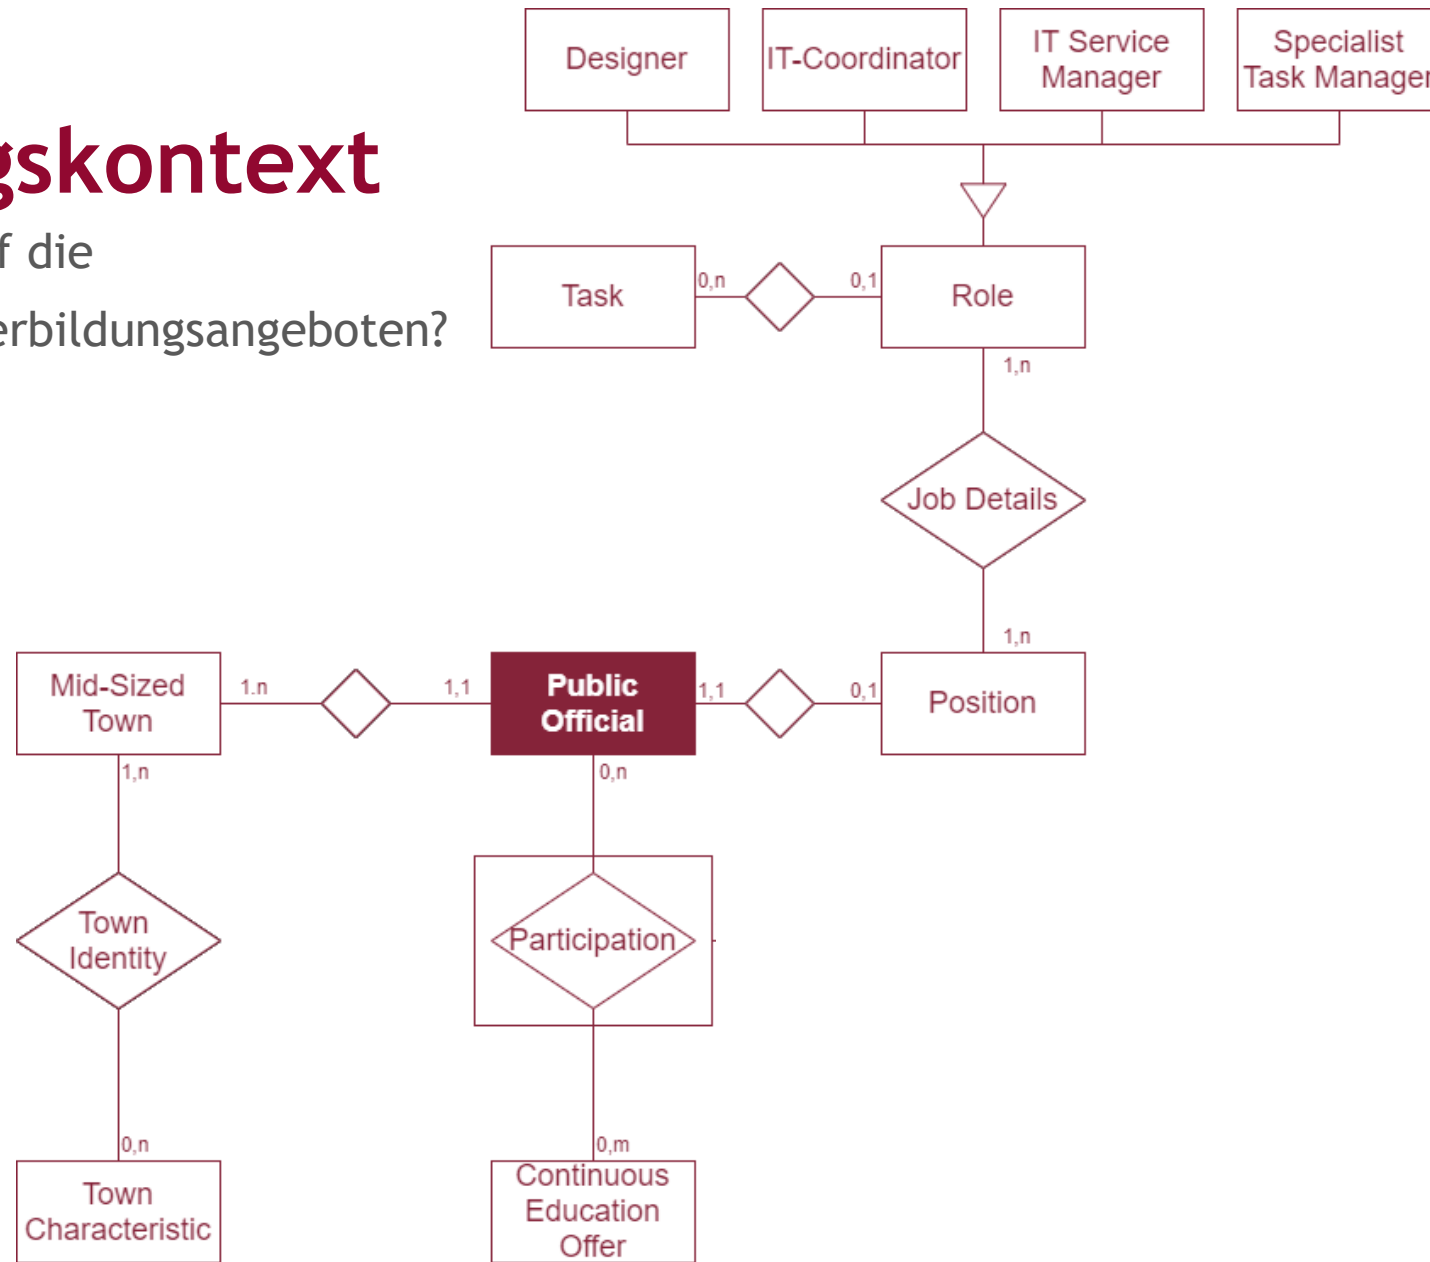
gskontext

f die

erbildungsangeboten?

Designer

IT-Coordinator

IT Service Manager

Specialist Task Manager

Task

0,n

0,1

Role

1,n

Job Details

1,n

Mid-Sized Town

1.n

1,1

Public Official

1,1

0,1

Position

1,n

0,n

Town Identity

Participation

0,n

0,m

Town Characteristic

Continuous Education Offer